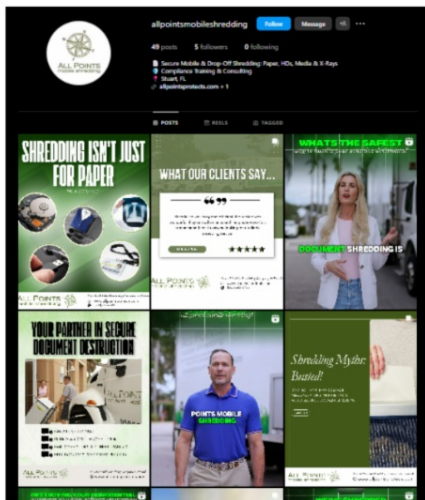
ALL POINTS MOBILE SHREDDING

allpointsmobileshredding Follow Message

49 posts 5 followers 0 following

Secure Mobile & Drop-Off Shredding: Paper, HDs, Media & X-Rays
Compliance Training & Consulting
Stuart, FL
allpointsprotects.com + 1

POSTS REELS TAGGED

SHREDDING ISN'T JUST FOR PAPER

ALL POINTS

WHAT OUR CLIENTS SAY...

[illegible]

★★★★★

ALL POINTS

WHAT'S THE SAFEST

DOCUMENT SHREDDING IS

YOUR PARTNER IN SECURE DOCUMENT DESTRUCTION

ALL POINTS

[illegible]

POINTS MOBILE SHREDDING

Shredding Myths Busted!

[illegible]

ALL POINTS